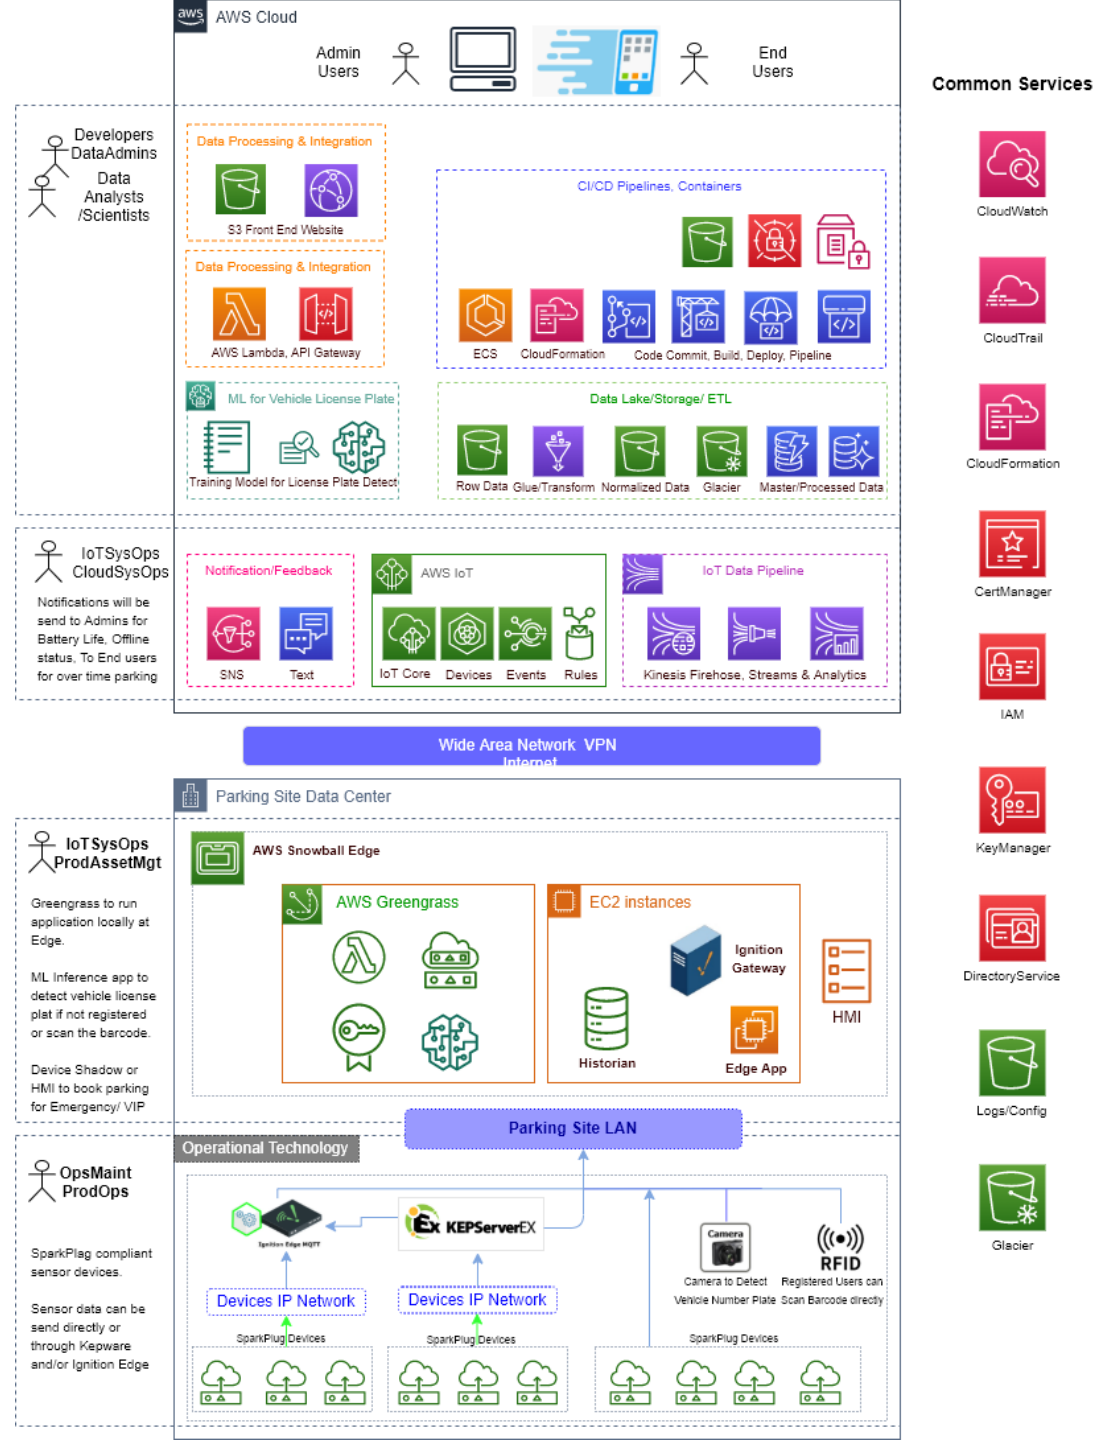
aws AWS Cloud

Admin Users

End Users

Common Services

Developers DataAdmins

Data Analysts /Scientists

Data Processing & Integration

S3 Front End Website

Data Processing & Integration

AWS Lambda, API Gateway

ML for Vehicle License Plate

Training Model for License Plate Detect

CI/CD Pipelines, Containers

ECS CloudFormation Code Commit, Build, Deploy, Pipeline

Data Lake/Storage/ ETL

Row Data Glue/Transform Normalized Data Glacier Master/Processed Data

CloudWatch

CloudTrail

CloudFormation

CertManager

IAM

KeyManager

DirectoryService

Logs/Config

Glacier

IoTSysOps CloudSysOps

Notifications will be send to Admins for Battery Life, Offline status, To End users for over time parking

Notification/Feedback

SNS Text

AWS IoT

IoT Core Devices Events Rules

IoT Data Pipeline

Kinesis Firehose, Streams & Analytics

Wide Area Network VPN Internet

Parking Site Data Center

IoT SysOps ProdAssetMgt

Greengrass to run application locally at Edge.

ML Inference app to detect vehicle license plat if not registered or scan the barcode.

Device Shadow or HMI to book parking for Emergency/ VIP

AWS Snowball Edge

AWS Greengrass

EC2 instances

Ignition Gateway

Historian

Edge App

HMI

Parking Site LAN

Operational Technology

OpsMaint ProdOps

SparkPlug compliant sensor devices.

Sensor data can be send directly or through Kepware and/or Ignition Edge

Ignition Edge MQTT

KEPServerEX

Camera

Camera to Detect Vehicle Number Plate

RFID

Registered Users can Scan Barcode directly

Devices IP Network

Devices IP Network

SparkPlug Devices

SparkPlug Devices

SparkPlug Devices